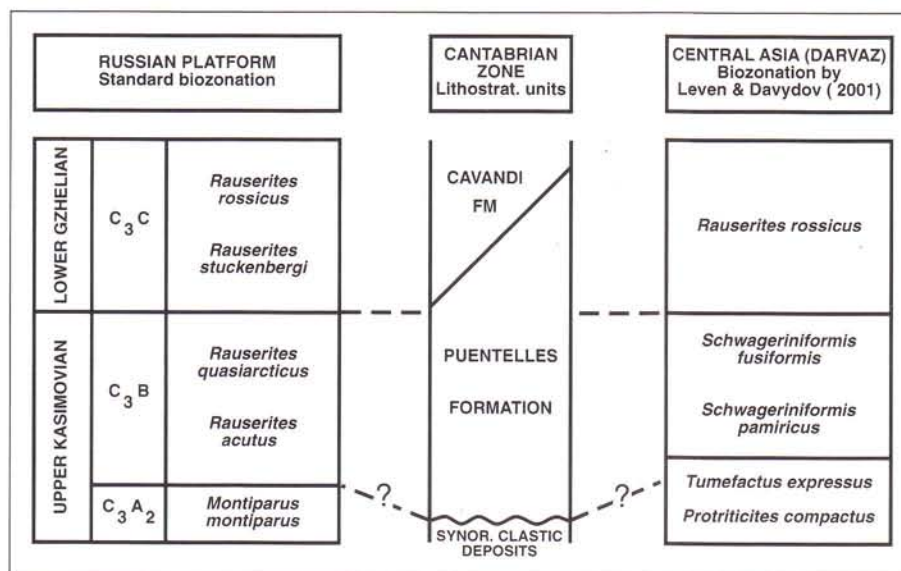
RUSSIAN PLATFORM
Standard biozonation

CANTABRIAN ZONE
Lithostrat. units

CENTRAL ASIA (DARVAZ)
Biozonation by
Leven & Davydov ( 2001)

| | | Russian Platform | Cantabrian Zone | Central Asia (Darvaz) |
|---|---|---|---|---|
| LOWER GZHELIAN | $C_3C$ | *Rauserites rossicus* *Rauserites stuckenbergi* | CAVANDI FM | *Rauserites rossicus* |
| UPPER KASIMOVIAN | $C_3B$ | *Rauserites quasiarcticus* *Rauserites acutus* | PUENTELLES FORMATION | *Schwageriniformis fusiformis* *Schwageriniformis pamiricus* |
| UPPER KASIMOVIAN | $C_3A_2$ | *Montiparus montiparus* | ? SYNOR. CLASTIC DEPOSITS ? | *Tumefactus expressus* *Protriticites compactus* |